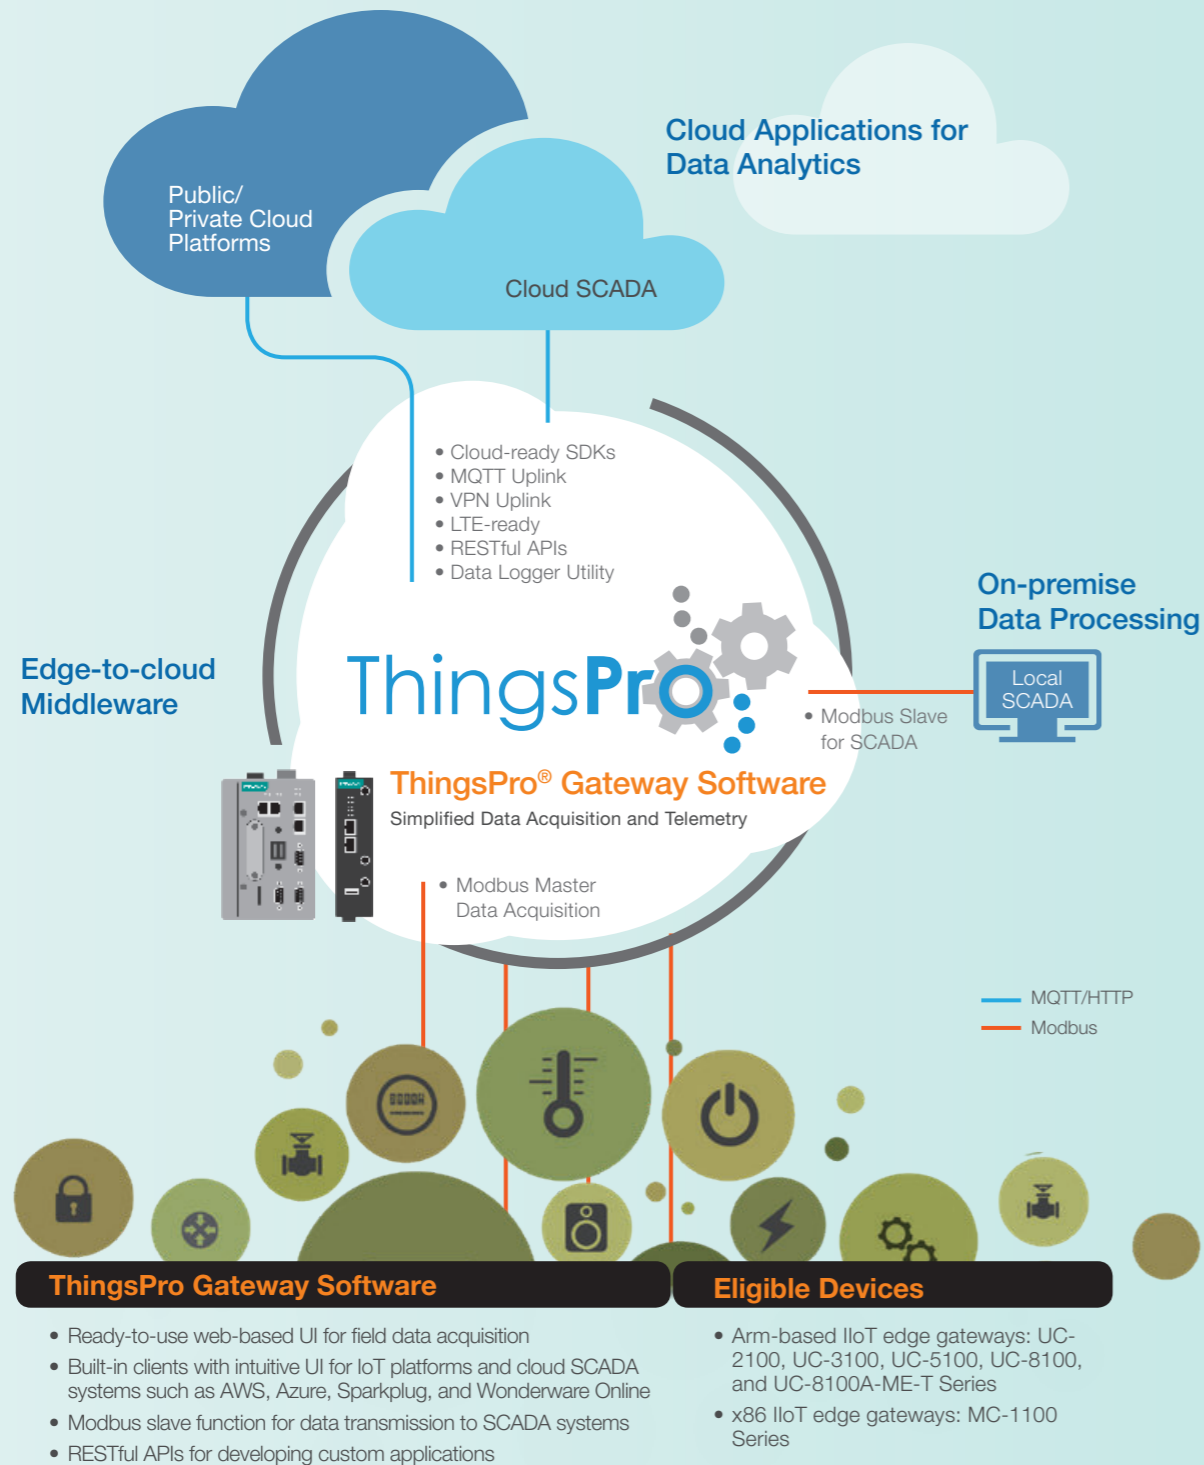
Public/
Private Cloud
Platforms

Cloud SCADA

Cloud Applications for
Data Analytics

• Cloud-ready SDKs
• MQTT Uplink
• VPN Uplink
• LTE-ready
• RESTful APIs
• Data Logger Utility

On-premise
Data Processing

Local
SCADA

Edge-to-cloud
Middleware

ThingsPro

• Modbus Slave
for SCADA

ThingsPro® Gateway Software
Simplified Data Acquisition and Telemetry

• Modbus Master
Data Acquisition

MQTT/HTTP
Modbus

ThingsPro Gateway Software

• Ready-to-use web-based UI for field data acquisition
• Built-in clients with intuitive UI for IoT platforms and cloud SCADA systems such as AWS, Azure, Sparkplug, and Wonderware Online
• Modbus slave function for data transmission to SCADA systems
• RESTful APIs for developing custom applications

Eligible Devices

• Arm-based IIoT edge gateways: UC-2100, UC-3100, UC-5100, UC-8100, and UC-8100A-ME-T Series
• x86 IIoT edge gateways: MC-1100 Series